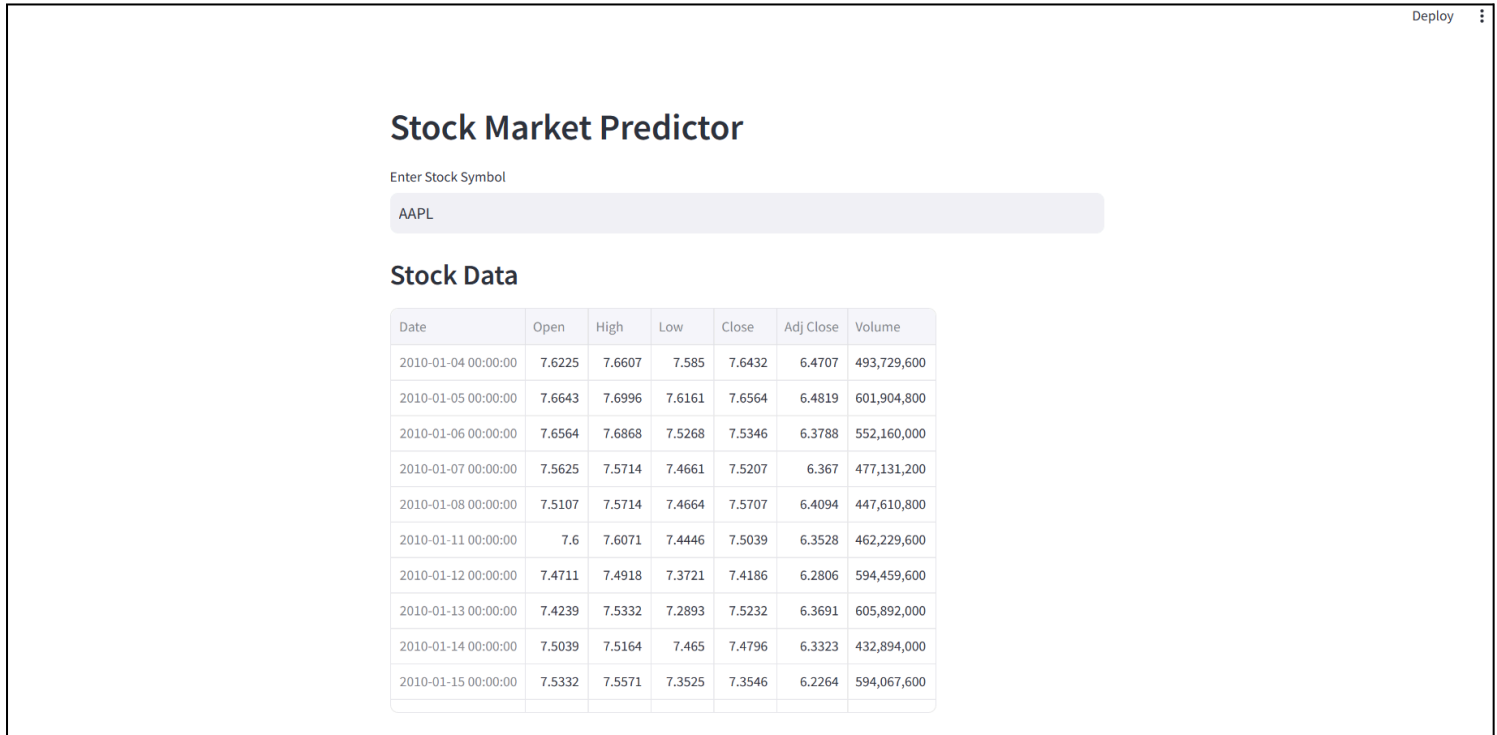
Deploy

# Stock Market Predictor

Enter Stock Symbol

AAPL

## Stock Data

| Date | Open | High | Low | Close | Adj Close | Volume |
|---|---|---|---|---|---|---|
| 2010-01-04 00:00:00 | 7.6225 | 7.6607 | 7.585 | 7.6432 | 6.4707 | 493,729,600 |
| 2010-01-05 00:00:00 | 7.6643 | 7.6996 | 7.6161 | 7.6564 | 6.4819 | 601,904,800 |
| 2010-01-06 00:00:00 | 7.6564 | 7.6868 | 7.5268 | 7.5346 | 6.3788 | 552,160,000 |
| 2010-01-07 00:00:00 | 7.5625 | 7.5714 | 7.4661 | 7.5207 | 6.367 | 477,131,200 |
| 2010-01-08 00:00:00 | 7.5107 | 7.5714 | 7.4664 | 7.5707 | 6.4094 | 447,610,800 |
| 2010-01-11 00:00:00 | 7.6 | 7.6071 | 7.4446 | 7.5039 | 6.3528 | 462,229,600 |
| 2010-01-12 00:00:00 | 7.4711 | 7.4918 | 7.3721 | 7.4186 | 6.2806 | 594,459,600 |
| 2010-01-13 00:00:00 | 7.4239 | 7.5332 | 7.2893 | 7.5232 | 6.3691 | 605,892,000 |
| 2010-01-14 00:00:00 | 7.5039 | 7.5164 | 7.465 | 7.4796 | 6.3323 | 432,894,000 |
| 2010-01-15 00:00:00 | 7.5332 | 7.5571 | 7.3525 | 7.3546 | 6.2264 | 594,067,600 |